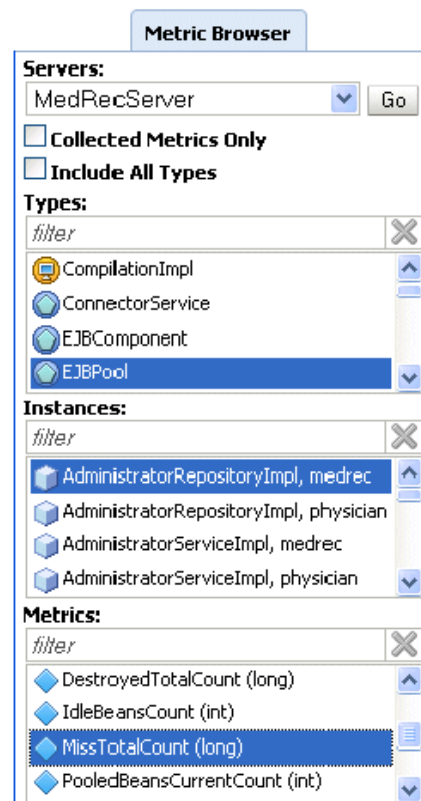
Metric Browser

Servers:

MedRecServer

Go

Collected Metrics Only

Include All Types

Types:

filter

CompilationImpl

ConnectorService

EJBComponent

EJBPool

Instances:

filter

AdministratorRepositoryImpl, medrec

AdministratorRepositoryImpl, physician

AdministratorServiceImpl, medrec

AdministratorServiceImpl, physician

Metrics:

filter

DestroyedTotalCount (long)

IdleBeansCount (int)

MissTotalCount (long)

PooledBeansCurrentCount (int)